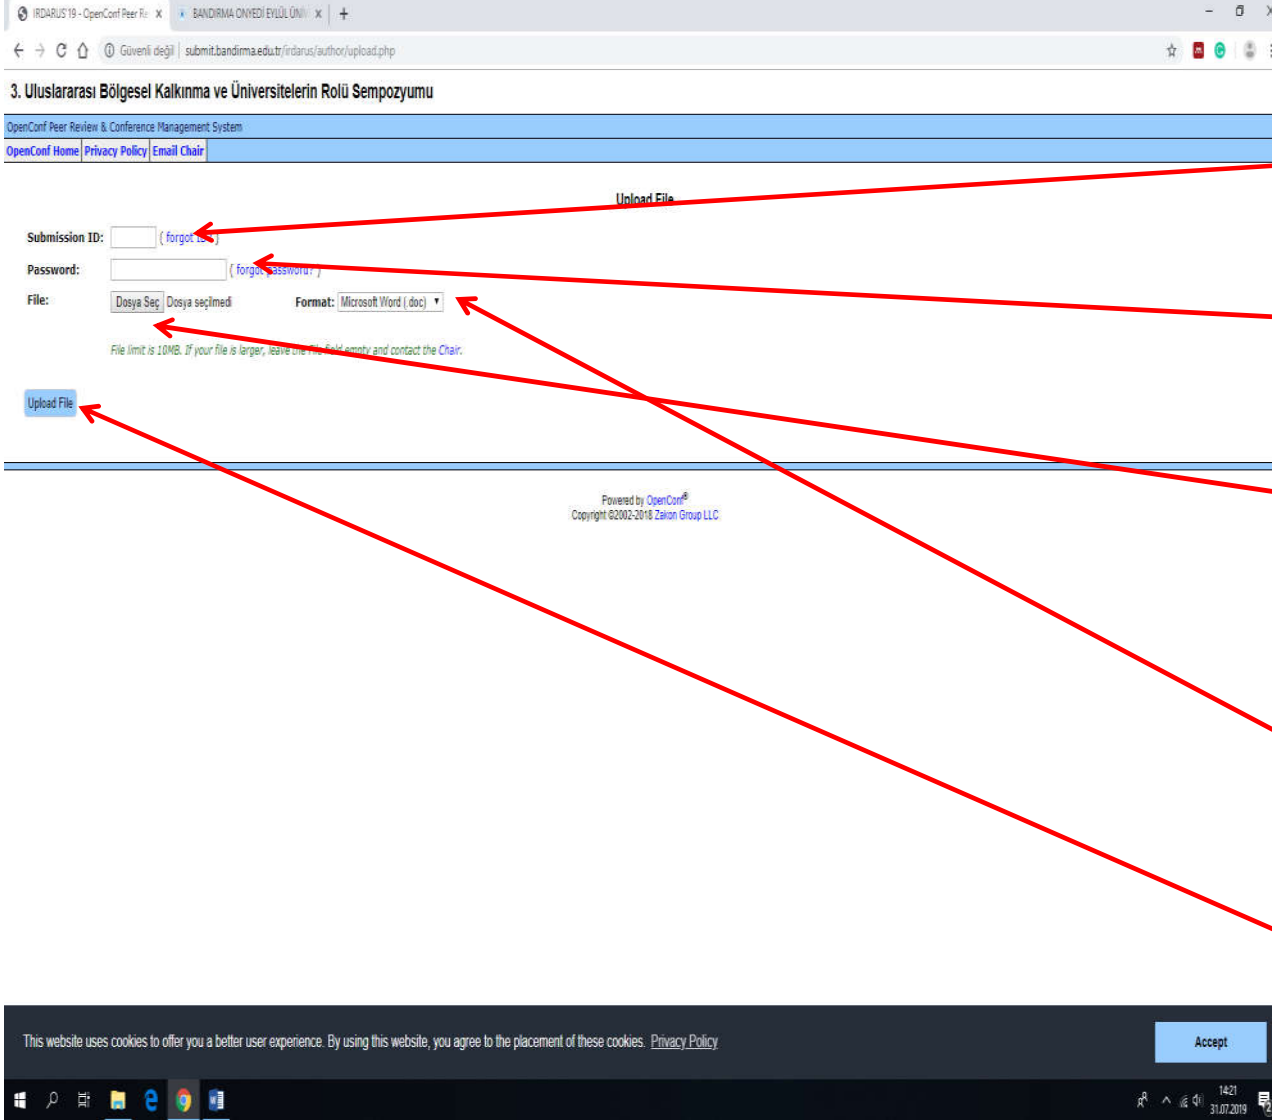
IRDARUS'19 - OpenConf Peer Re ×
BANDIRMA ONYEDİ EYLÜL ÜNİ ×
+

Güvenli değil | submit.bandirma.edu.tr/irdarus/author/upload.php

3. Uluslararası Bölgesel Kalkınma ve Üniversitelerin Rolü Sempozyumu

OpenConf Peer Review & Conference Management System

OpenConf Home | Privacy Policy | Email Chair

Upload File

Submission ID: ( forgot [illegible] )

Password: ( forgot password? )

File: Dosya Seç Dosya seçilmedi Format: Microsoft Word (.doc)

File limit is 10MB. If your file is larger, leave the file field empty and contact the Chair.

Upload File

Powered by OpenConf®
Copyright ©2002-2018 Zakon Group LLC

This website uses cookies to offer you a better user experience. By using this website, you agree to the placement of these cookies. Privacy Policy

Accept

14:21
31.07.2019